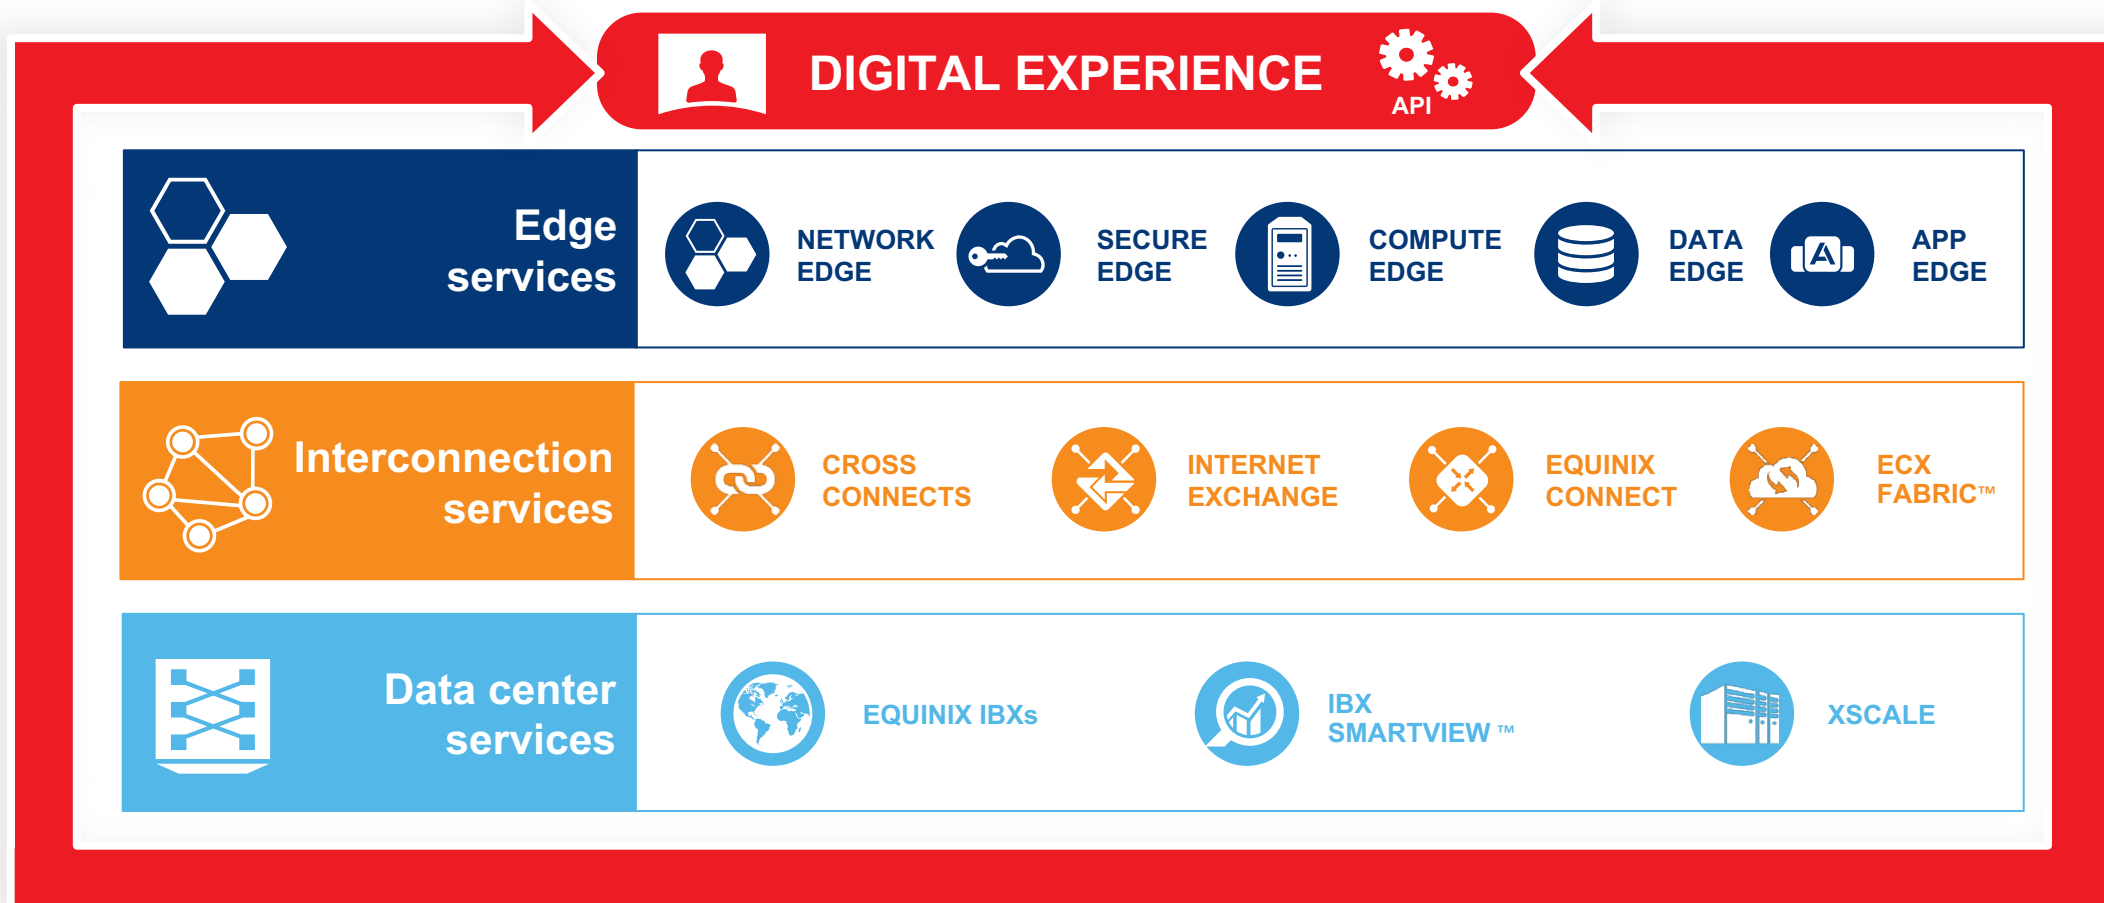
DIGITAL EXPERIENCE

API

Edge services

NETWORK EDGE

SECURE EDGE

COMPUTE EDGE

DATA EDGE

APP EDGE

Interconnection services

CROSS CONNECTS

INTERNET EXCHANGE

EQUINIX CONNECT

ECX FABRIC™

Data center services

EQUINIX IBXs

IBX SMARTVIEW ™

XSCALE